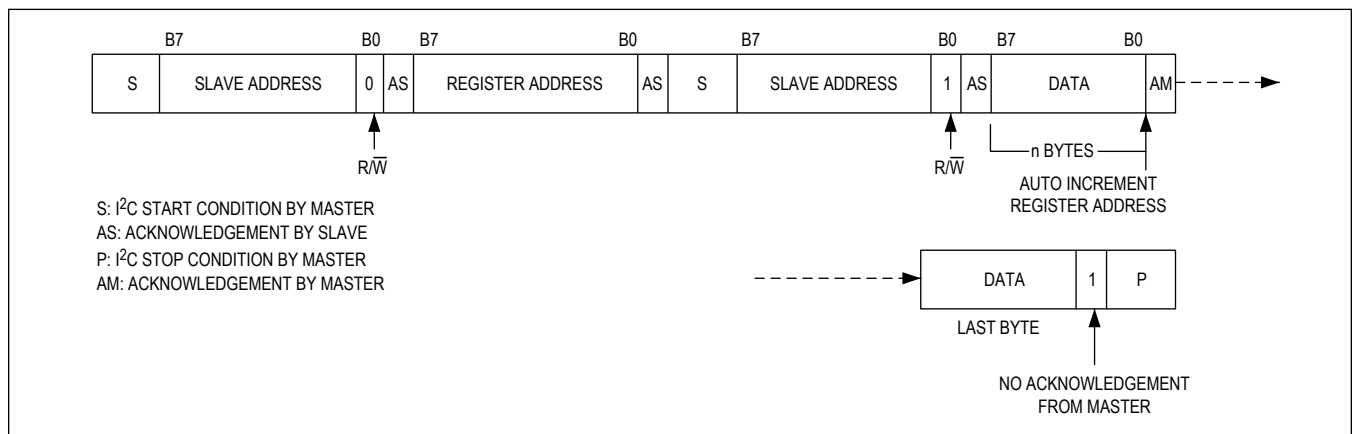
B7 B0 B7 B0 B7 B0 B7 B0

| S | SLAVE ADDRESS | 0 | AS | REGISTER ADDRESS | AS | S | SLAVE ADDRESS | 1 | AS | DATA | AM |
|---|---|---|---|---|---|---|---|---|---|---|---|

$R/\overline{W}$

$R/\overline{W}$

n BYTES

AUTO INCREMENT REGISTER ADDRESS

S: I$^2$C START CONDITION BY MASTER
AS: ACKNOWLEDGEMENT BY SLAVE
P: I$^2$C STOP CONDITION BY MASTER
AM: ACKNOWLEDGEMENT BY MASTER

| DATA | 1 | P |
|---|---|---|

LAST BYTE

NO ACKNOWLEDGEMENT FROM MASTER